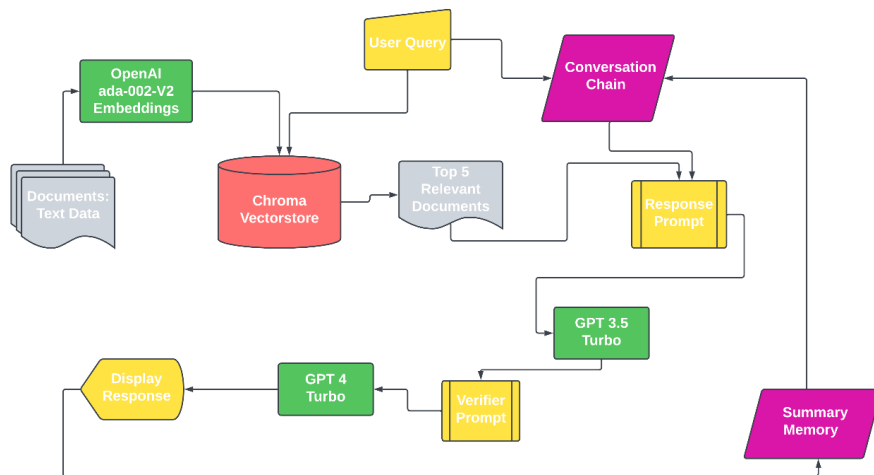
User Query

OpenAI ada-002-V2 Embeddings

Conversation Chain

Documents: Text Data

Chroma Vectorstore

Top 5 Relevant Documents

Response Prompt

GPT 3.5 Turbo

Display Response

GPT 4 Turbo

Verifier Prompt

Summary Memory